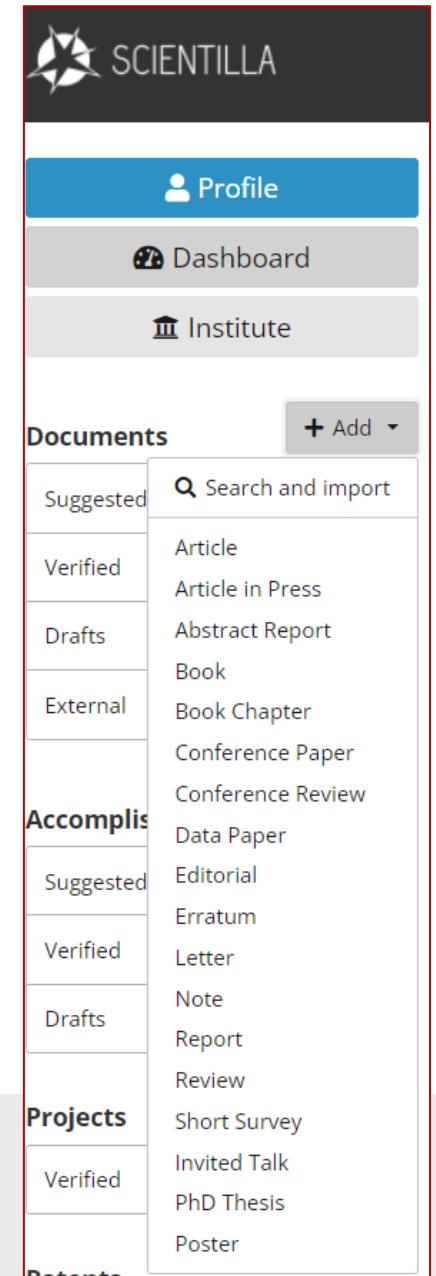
SCIENTILLA

Profile

Dashboard

Institute

Documents

+ Add

Suggested

Verified

Drafts

External

Accomplis

Suggested

Verified

Drafts

Projects

Verified

Search and import

Article
Article in Press
Abstract Report
Book
Book Chapter
Conference Paper
Conference Review
Data Paper
Editorial
Erratum
Letter
Note
Report
Review
Short Survey
Invited Talk
PhD Thesis
Poster

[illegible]